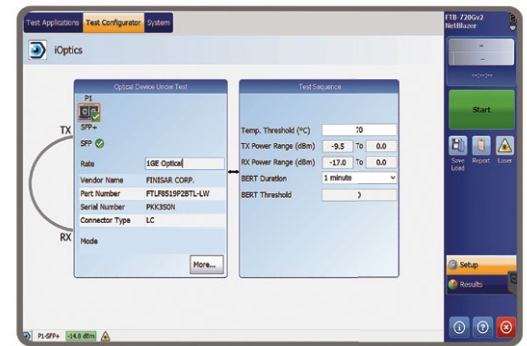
Test Applications Test Configurator System

FTB-720Gv2 NetBlazer

iOptics

Optical Device Under Test

P1

SFP+

SFP

TX

RX

Rate 1GE Optical

Vendor Name FINISAR CORP.

Part Number FTLF8519P2BTL-LW

Serial Number PKK3S0N

Connector Type LC

Mode

More...

Test Sequence

Temp. Threshold (°C) 70

TX Power Range (dBm) -9.5 To 0.0

RX Power Range (dBm) -17.0 To 0.0

BERT Duration 1 minute

BERT Threshold

Start

Save Load

Report

Laser

Setup

Results

P1-SFP+ -14.8 dBm